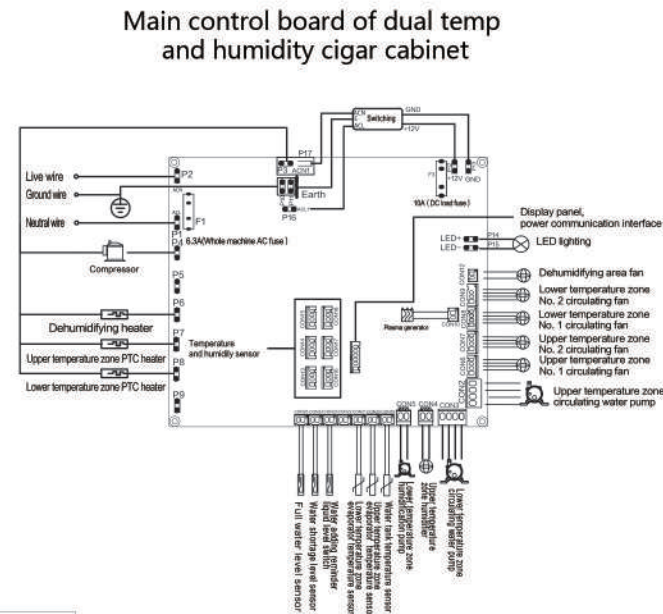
Main control board of dual temp and humidity cigar cabinet

GND
Switching
+12V
P17
P3 ACN1
Earth
P16
Live wire
P2
Ground wire
Neutral wire
F1
P1
P4 6.3A(Whole machine AC fuse)
Compressor
P5
P6
Dehumidifying heater
P7
Upper temperature zone PTC heater
P8
Lower temperature zone PTC heater
P9
Temperature and humidity sensor
+12V GND
10A (DC load fuse)
Display panel, power communication interface
LED+ P14
LED− P15
LED lighting
Dehumidifying area fan
Lower temperature zone No. 2 circulating fan
Lower temperature zone No. 1 circulating fan
Upper temperature zone No. 2 circulating fan
Upper temperature zone No. 1 circulating fan
Upper temperature zone circulating water pump
Plasma generator
CON5 CON4 CON3
Full water level sensor
Water shortage level sensor
Water adding cylinder liquid level switch
Lower temperature zone evaporator temperature sensor
Upper temperature zone evaporator temperature sensor
Water tank temperature sensor
Lower temperature zone humidification pump
Upper temperature zone humidifier
Lower temperature zone circulating water pump